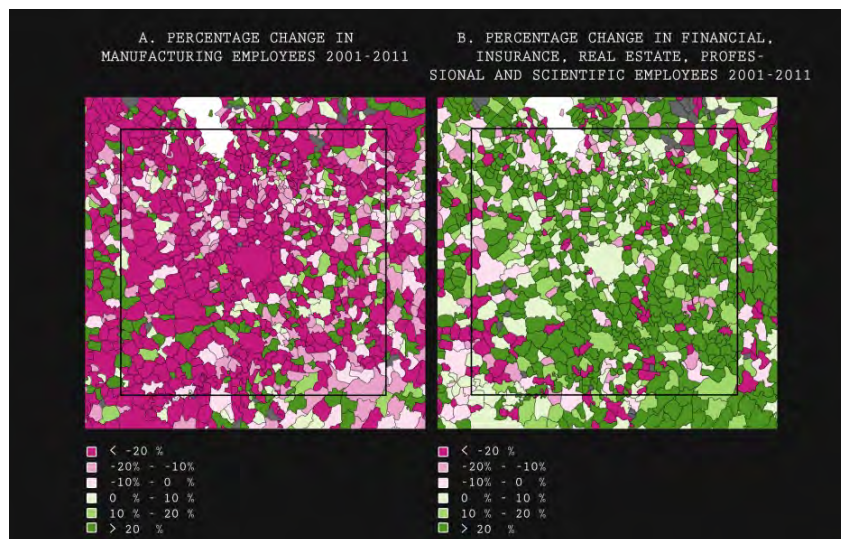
A. PERCENTAGE CHANGE IN MANUFACTURING EMPLOYEES 2001-2011

< -20 %
-20% - -10%
-10% - 0 %
0 % - 10 %
10 % - 20 %
> 20 %

B. PERCENTAGE CHANGE IN FINANCIAL, INSURANCE, REAL ESTATE, PROFESSIONAL AND SCIENTIFIC EMPLOYEES 2001-2011

< -20 %
-20% - -10%
-10% - 0 %
0 % - 10 %
10 % - 20 %
> 20 %